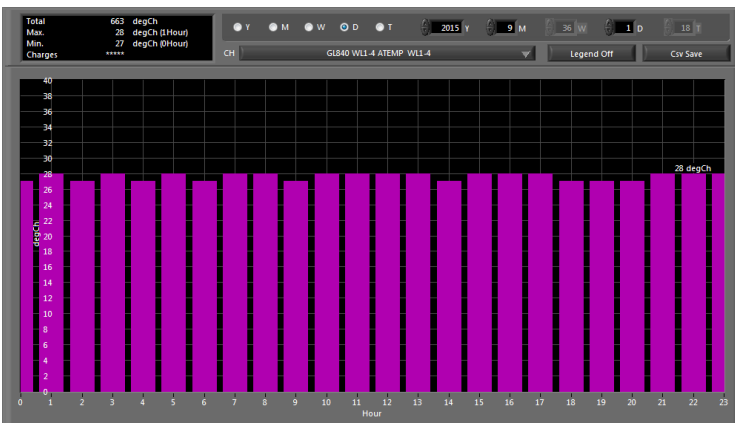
| | | |
|---|---|---|
| Total | 663 | degCh |
| Max. | 28 | degCh (1Hour) |
| Min. | 27 | degCh (0Hour) |
| Charges | ***** | |

Y M W D T 2015 Y 9 M 36 W 1 D 18 T

CH GL840 WL1-4 ATEMP WL1-4

Legend Off

Csv Save

40
38
36
34
32
30
28
26
24
22
20
18
16
14
12
10
8
6
4
2
0

degCh

28 degCh

0 1 2 3 4 5 6 7 8 9 10 11 12 13 14 15 16 17 18 19 20 21 22 23

Hour